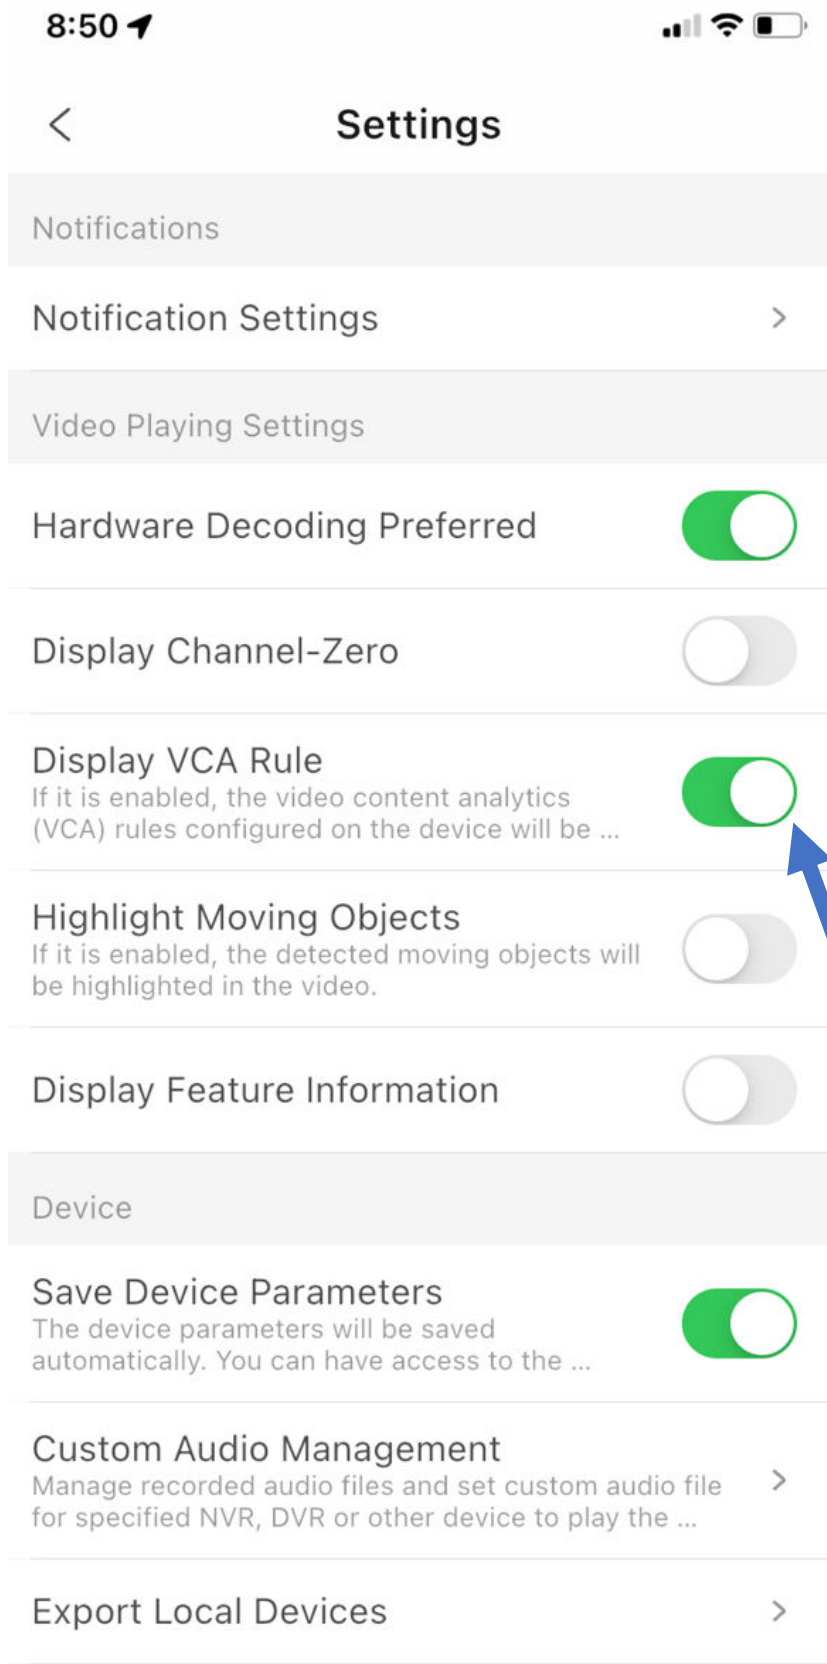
8:50

Settings

Notifications

Notification Settings

Video Playing Settings

Hardware Decoding Preferred

Display Channel-Zero

Display VCA Rule
If it is enabled, the video content analytics (VCA) rules configured on the device will be ...

Highlight Moving Objects
If it is enabled, the detected moving objects will be highlighted in the video.

Display Feature Information

Device

Save Device Parameters
The device parameters will be saved automatically. You can have access to the ...

Custom Audio Management
Manage recorded audio files and set custom audio file for specified NVR, DVR or other device to play the ...

Export Local Devices